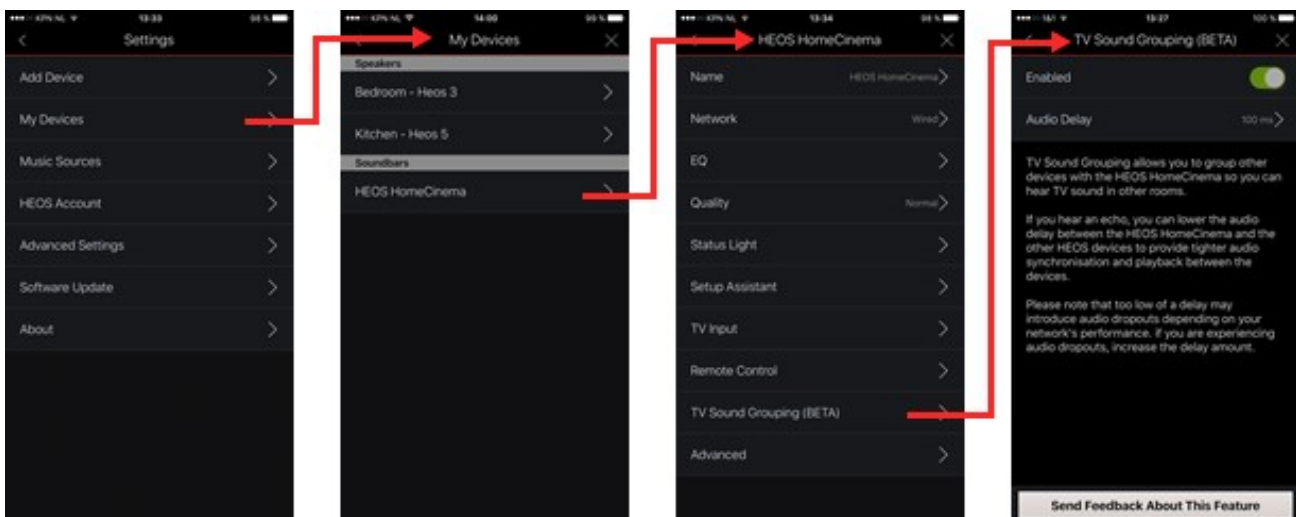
KPN NL 13:33 98 %

Settings

Add Device

My Devices

Music Sources

HEOS Account

Advanced Settings

Software Update

About

KPN NL 14:00 99 %

My Devices

Speakers

Bedroom - Heos 3

Kitchen - Heos 5

Soundbars

HEOS HomeCinema

KPN NL 13:34 98 %

HEOS HomeCinema

Name HEOS HomeCinema

Network Wired

EQ

Quality Normal

Status Light

Setup Assistant

TV Input

Remote Control

TV Sound Grouping (BETA)

Advanced

1&1 13:27 100 %

TV Sound Grouping (BETA)

Enabled

Audio Delay 100 ms

TV Sound Grouping allows you to group other devices with the HEOS HomeCinema so you can hear TV sound in other rooms.

If you hear an echo, you can lower the audio delay between the HEOS HomeCinema and the other HEOS devices to provide tighter audio synchronisation and playback between the devices.

Please note that too low of a delay may introduce audio dropouts depending on your network's performance. If you are experiencing audio dropouts, increase the delay amount.

Send Feedback About This Feature